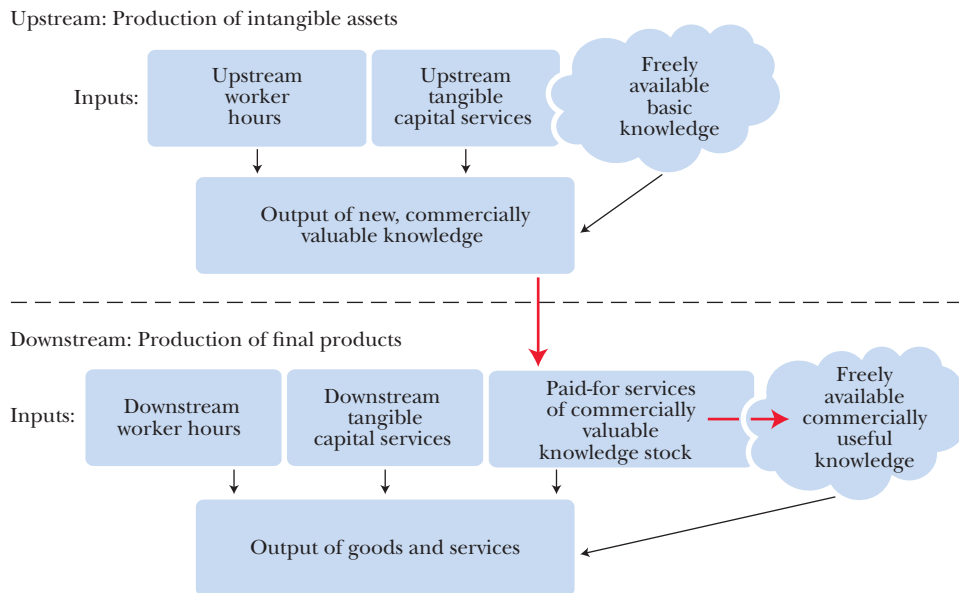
Upstream: Production of intangible assets

Inputs:

Upstream worker hours

Upstream tangible capital services

Freely available basic knowledge

Output of new, commercially valuable knowledge

Downstream: Production of final products

Inputs:

Downstream worker hours

Downstream tangible capital services

Paid-for services of commercially valuable knowledge stock

Freely available commercially useful knowledge

Output of goods and services